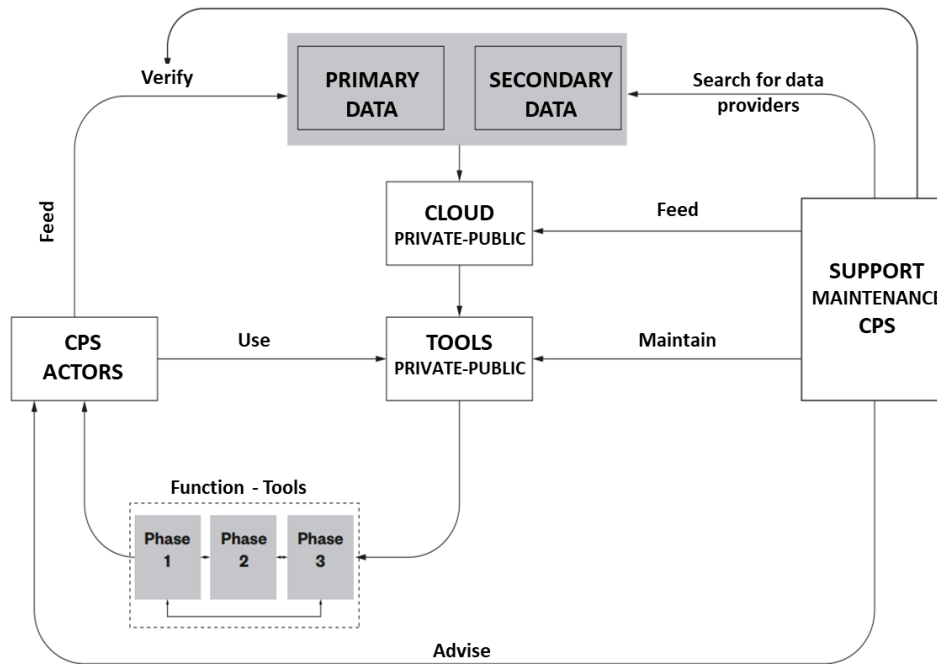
Verify

PRIMARY DATA

SECONDARY DATA

Search for data providers

Feed

CLOUD
PRIVATE-PUBLIC

Feed

SUPPORT
MAINTENANC
CPS

CPS
ACTORS

Use

TOOLS
PRIVATE-PUBLIC

Maintain

Function - Tools

Phase 1

Phase 2

Phase 3

Advise